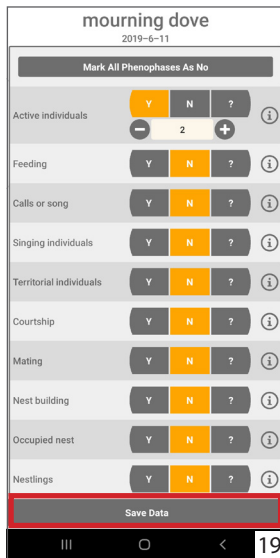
mourning dove
2019–6–11

Mark All Phenophases As No

Active individuals Y N ?
2

Feeding Y N ?

Calls or song Y N ?

Singing individuals Y N ?

Territorial individuals Y N ?

Courtship Y N ?

Mating Y N ?

Nest building Y N ?

Occupied nest Y N ?

Nestlings Y N ?

Save Data

19